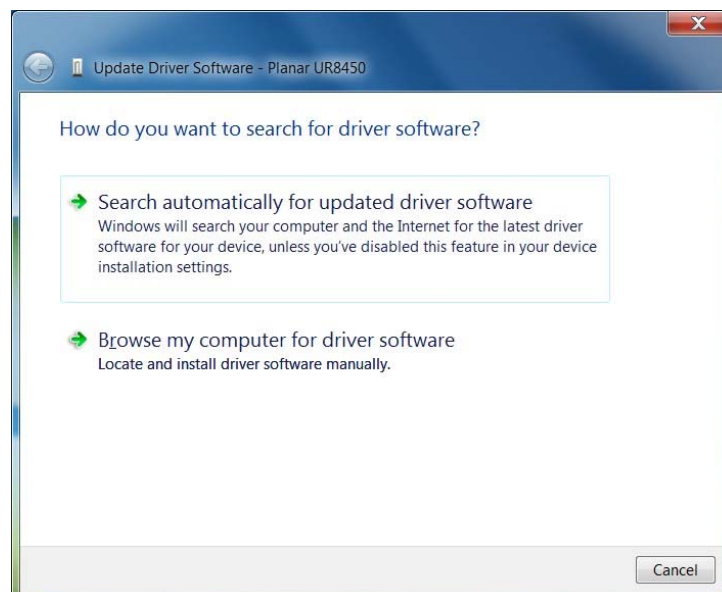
Update Driver Software - Planar UR8450

How do you want to search for driver software?

Search automatically for updated driver software
Windows will search your computer and the Internet for the latest driver software for your device, unless you've disabled this feature in your device installation settings.

Browse my computer for driver software
Locate and install driver software manually.

Cancel